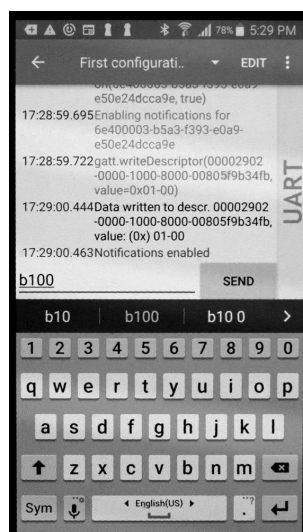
78% 5:29 PM

First configurati.. EDIT

e50e24dcca9e, true)

17:28:59.695 Enabling notifications for 6e400003-b5a3-f393-e0a9-e50e24dcca9e

17:28:59.722 gatt.writeDescriptor(00002902-0000-1000-8000-00805f9b34fb, value=0x01-00)

17:29:00.444 Data written to descr. 00002902-0000-1000-8000-00805f9b34fb, value: (0x) 01-00

17:29:00.463 Notifications enabled

UART

b100

SEND

b10 | b100 | b10 0 >

1 2 3 4 5 6 7 8 9 0

q w e r t y u i o p

a s d f g h j k l

z x c v b n m

Sym English(US)